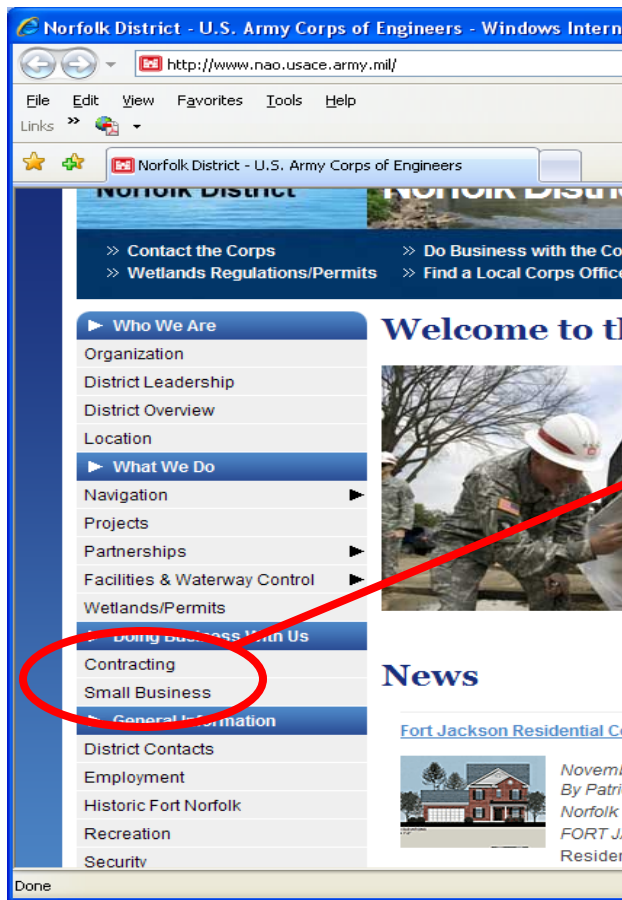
Norfolk District - U.S. Army Corps of Engineers - Windows Intern

http://www.nao.usace.army.mil/

File Edit View Favorites Tools Help

Links »

Norfolk District - U.S. Army Corps of Engineers

Norfolk District Norfolk Distr

» Contact the Corps
» Wetlands Regulations/Permits
» Do Business with the Co
» Find a Local Corps Office

Who We Are
Organization
District Leadership
District Overview
Location
What We Do
Navigation
Projects
Partnerships
Facilities & Waterway Control
Wetlands/Permits
Doing Business With Us
Contracting
Small Business
General Information
District Contacts
Employment
Historic Fort Norfolk
Recreation
Security

Welcome to th

News

Fort Jackson Residential C

Novemb
By Patri
Norfolk
FORT JA
Residen

Done